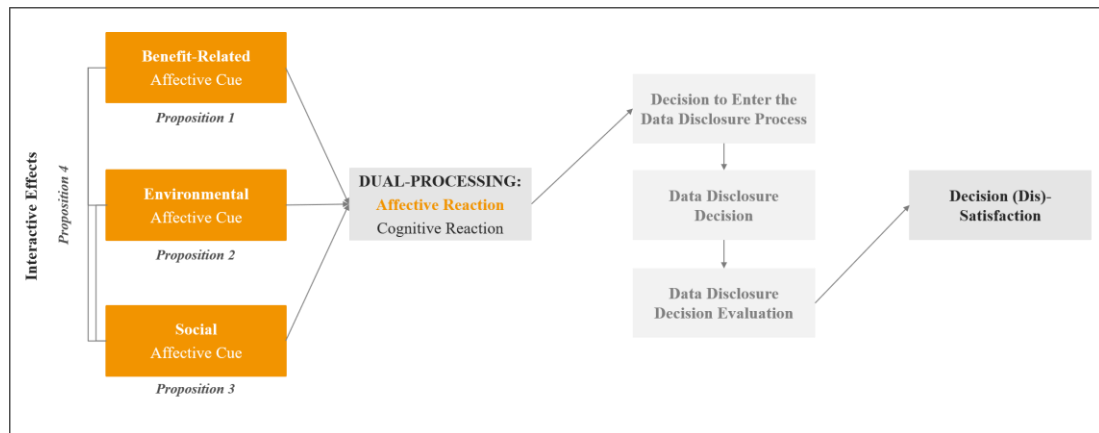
Interactive Effects

Proposition 4

Benefit-Related
Affective Cue

Proposition 1

Environmental
Affective Cue

Proposition 2

Social
Affective Cue

Proposition 3

DUAL-PROCESSING:
Affective Reaction
Cognitive Reaction

Decision to Enter the Data Disclosure Process

Data Disclosure Decision

Data Disclosure Decision Evaluation

Decision (Dis)-Satisfaction